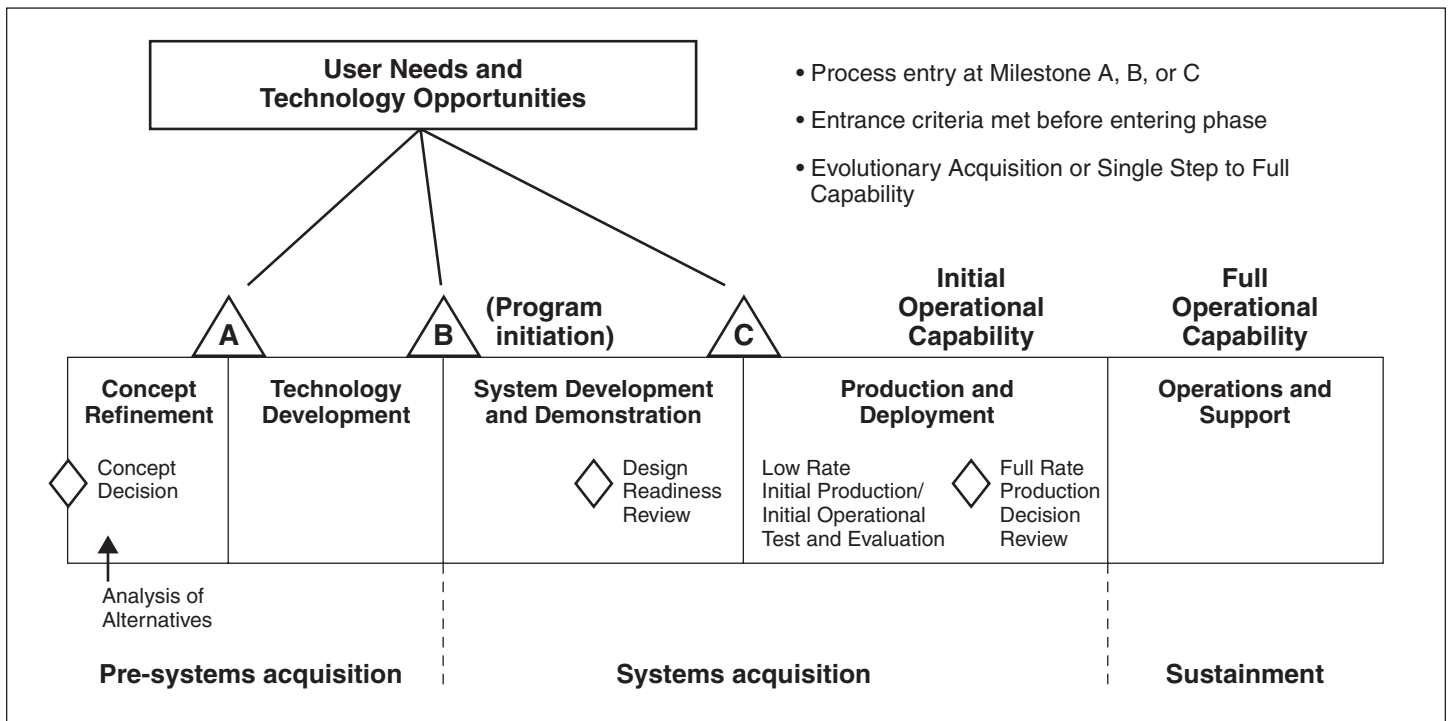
User Needs and Technology Opportunities

• Process entry at Milestone A, B, or C

• Entrance criteria met before entering phase

• Evolutionary Acquisition or Single Step to Full Capability

A

B

(Program initiation)

C

Initial Operational Capability

Full Operational Capability

Concept Refinement

Concept Decision

Technology Development

System Development and Demonstration

Design Readiness Review

Production and Deployment

Low Rate Initial Production/ Initial Operational Test and Evaluation

Full Rate Production Decision Review

Operations and Support

Analysis of Alternatives

Pre-systems acquisition

Systems acquisition

Sustainment